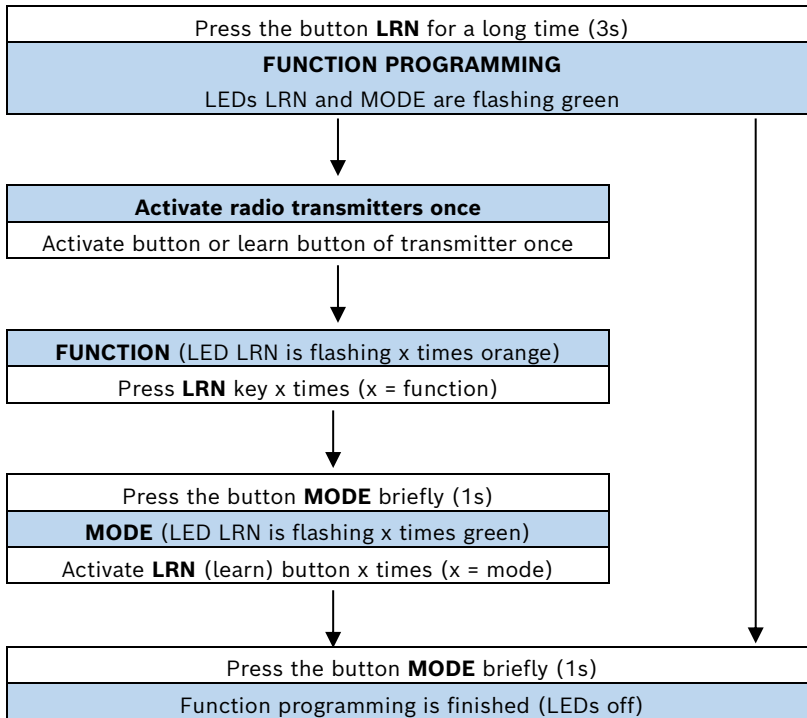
Press the button **LRN** for a long time (3s)

**FUNCTION PROGRAMMING**

LEDs LRN and MODE are flashing green

**Activate radio transmitters once**

Activate button or learn button of transmitter once

**FUNCTION** (LED LRN is flashing x times orange)

Press **LRN** key x times (x = function)

Press the button **MODE** briefly (1s)

**MODE** (LED LRN is flashing x times green)

Activate **LRN** (learn) button x times (x = mode)

Press the button **MODE** briefly (1s)

Function programming is finished (LEDs off)